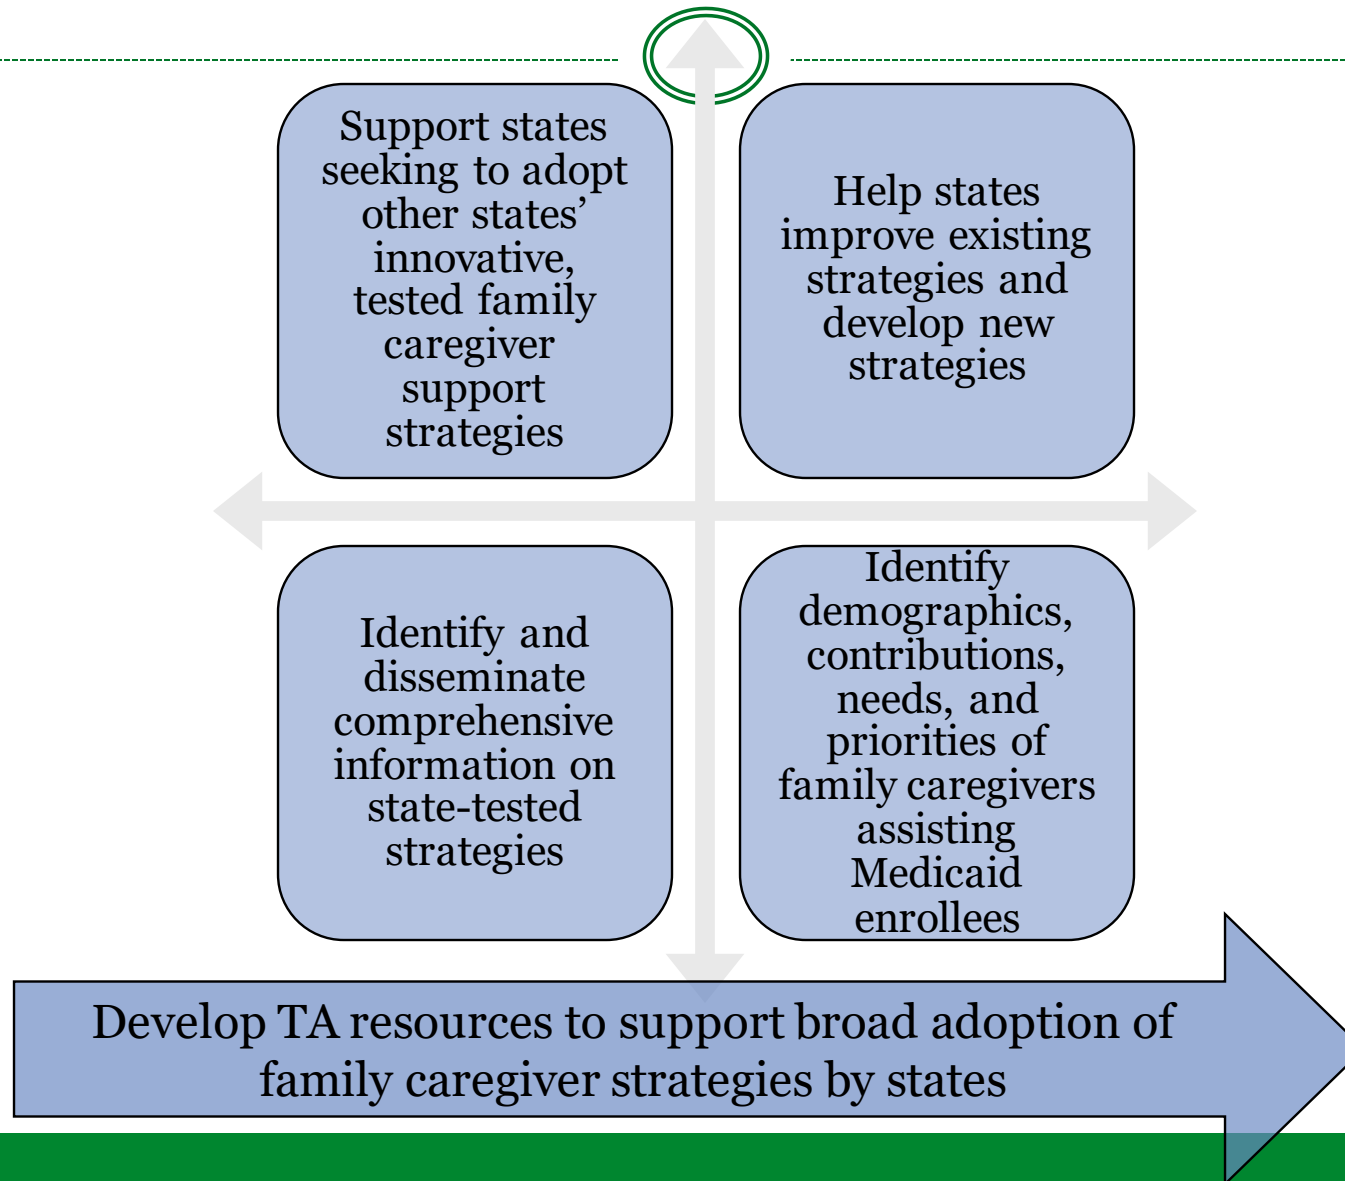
Support states seeking to adopt other states' innovative, tested family caregiver support strategies

Help states improve existing strategies and develop new strategies

Identify and disseminate comprehensive information on state-tested strategies

Identify demographics, contributions, needs, and priorities of family caregivers assisting Medicaid enrollees

Develop TA resources to support broad adoption of family caregiver strategies by states